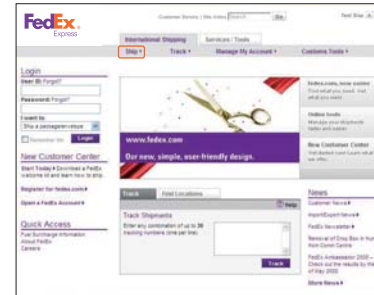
FedEx Express

Customer Service | Site Index Search Go

International Shipping Services / Tools

Ship Track Manage My Account Customs Tools

Login

User ID Forgot?

Password Forgot?

I want to

Ship a package/envelope Go

Remember Me Login

New Customer Center

Start Today Download a FedEx welcome kit and learn how to ship.

Register for fedex.com

Open a FedEx Account

Quick Access

Fuel Surcharge Information

About FedEx

Careers

www.fedex.com

Our new, simple, user-friendly design.

Track Find Locations

Track Shipments Help

Enter any combination of up to 30 tracking numbers (one per line).

Track

News

Customer News

Import/Export News

FedEx Newsletter

Removal of Drop Box

FedEx Ambassador 2008

More News

Online tools

New Customer Center